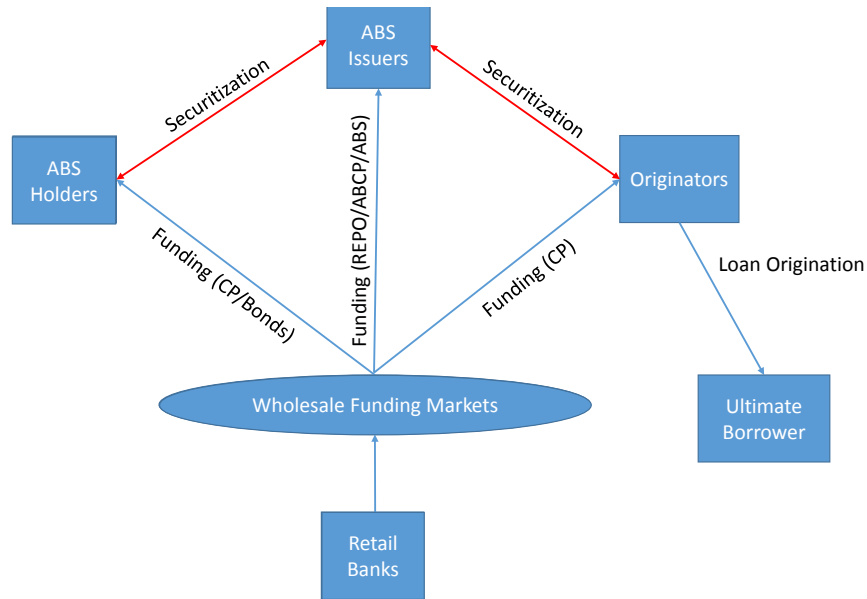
ABS Issuers

Securitization

Securitization

ABS Holders

Originators

Funding (REPO/ABCP/ABS)

Funding (CP/Bonds)

Funding (CP)

Loan Origination

Wholesale Funding Markets

Ultimate Borrower

Retail Banks